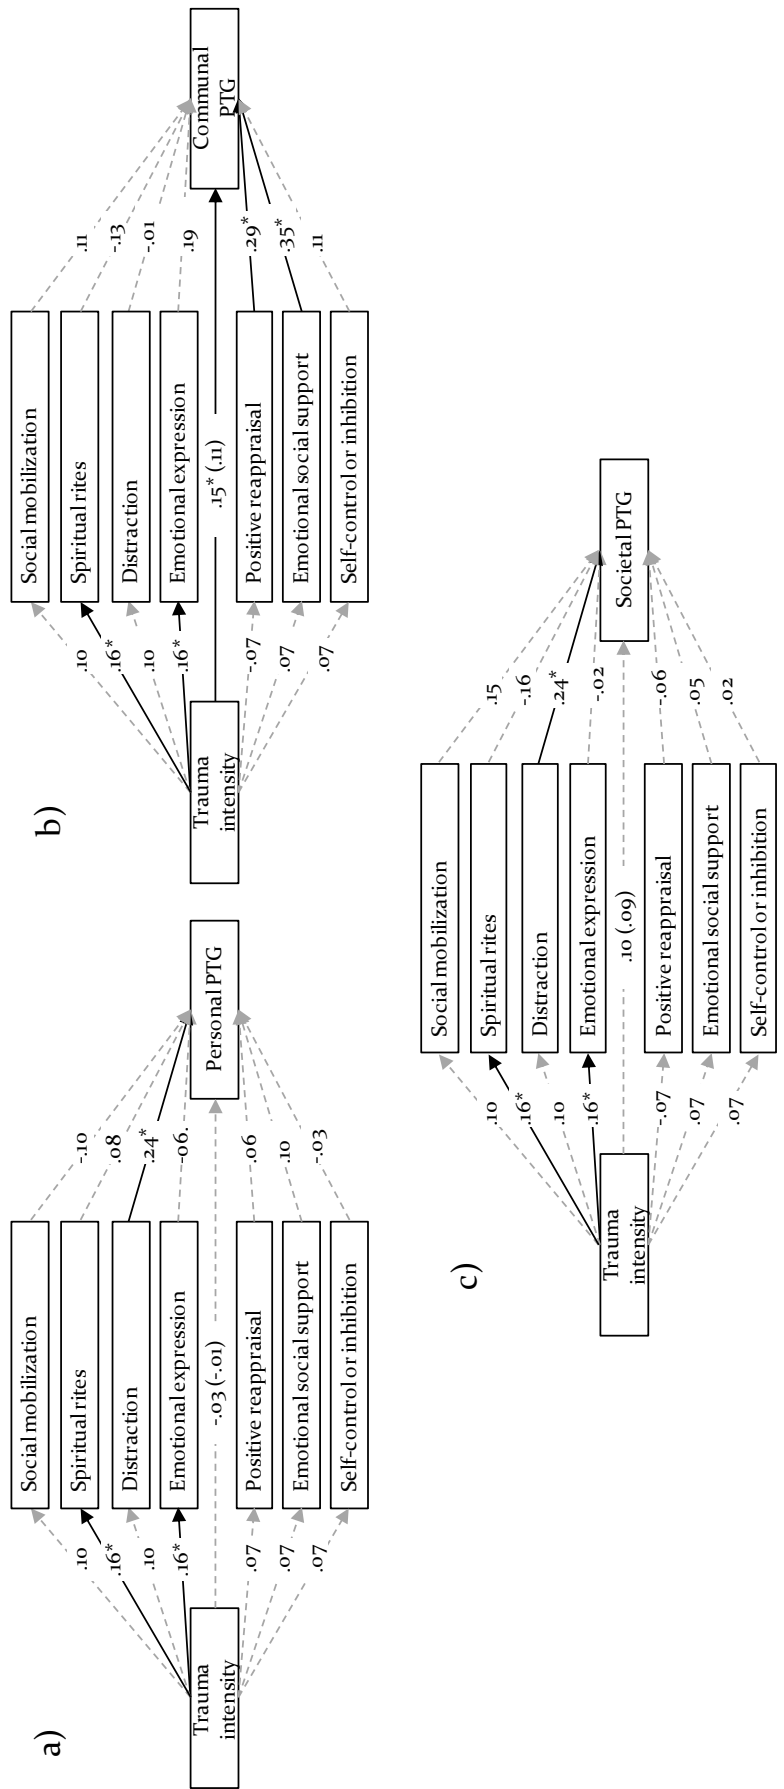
a)

Trauma intensity

.10
.16*
.10
.16*
-.03 (-.01)
.07
.07
.07

Social mobilization
Spiritual rites
Distraction
Emotional expression
Positive reappraisal
Emotional social support
Self-control or inhibition

-.10
.08
.24*
-.06
.06
.10
-.03

Personal PTG

b)

Trauma intensity

.10
.16*
.10
.16*
.15* (.11)
-.07
.07
.07

Social mobilization
Spiritual rites
Distraction
Emotional expression
Positive reappraisal
Emotional social support
Self-control or inhibition

.11
-.13
-.01
.19
.29*
.35*
.11

Communal PTG

c)

Trauma intensity

.10
.16*
.10
.16*
.10 (.09)
-.07
.07
.07

Social mobilization
Spiritual rites
Distraction
Emotional expression
Positive reappraisal
Emotional social support
Self-control or inhibition

.15
-.16
.24*
-.02
-.06
.05
.02

Societal PTG